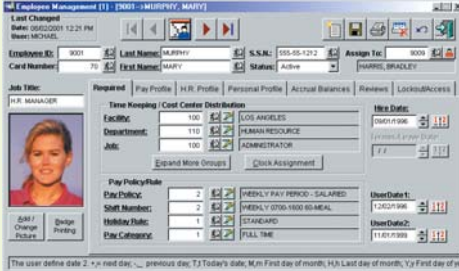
Employee Management (1) - [9001 - MURPHY, MARY]

Last Changed
Date: 08/02/2001 12:21 PM
User: MICHAEL

Employee ID: 9001
Card Number: 70
Last Name: MURPHY
First Name: MARY
S.S.N.: 555-55-1212
Status: Active
Assign To: 9009
HARRIS, BRADLEY

Job Title:
H.R. MANAGER

Required | Pay Profile | H.R. Profile | Personal Profile | Accrual Balances | Reviews | Lockout/Access

Time Keeping / Cost Center Distribution
Facility: 100 LOS ANGELES
Department: 110 HUMAN RESOURCE
Job: 100 ADMINISTRATOR
Expand More Groups
Clock Assignment

Hire Date:
09/01/1996
Terminate Leave Date
/ /

Pay Policy/Rule
Pay Policy: 2 WEEKLY PAY PERIOD - SALARIED
Shift Number: 2 WEEKLY 0700-1600 60-MEAL
Holiday Rule: 1 STANDARD
Pay Category: 1 FULL TIME

UserDate1:
12/02/1996
UserDate2:
11/01/1999

Add / Change Picture
Badge Printing

The user define date 2. +,= next day; -,_ previous day; T,t Today's date; M,m First day of month; H,h Last day of month; Y,y First day of ye